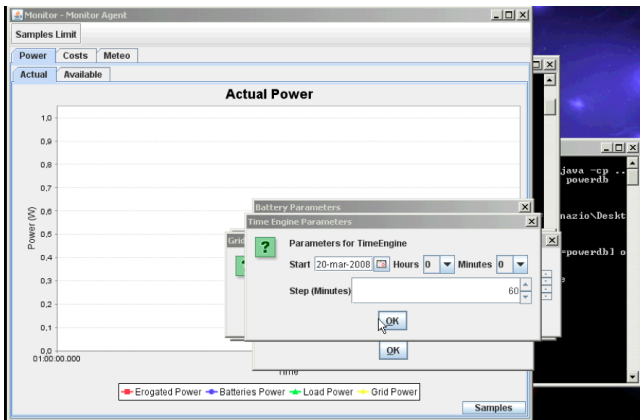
Monitor - Monitor Agent

Samples Limit

Power | Costs | Meteo

Actual | Available

Actual Power

1,0
0,9
0,8
0,7
0,6
0,5
0,4
0,3
0,2
0,1
0,0

Power (W)

01:00:00.000

Time

Erogated Power | Batteries Power | Load Power | Grid Power

Samples

Battery Parameters

Grid

Time Engine Parameters

Parameters for TimeEngine

Start 20-mar-2008 Hours 0 Minutes 0

Step (Minutes) 60

OK

OK

java -cp ..
powerdb

nazio\Deskt

=powerdbl o